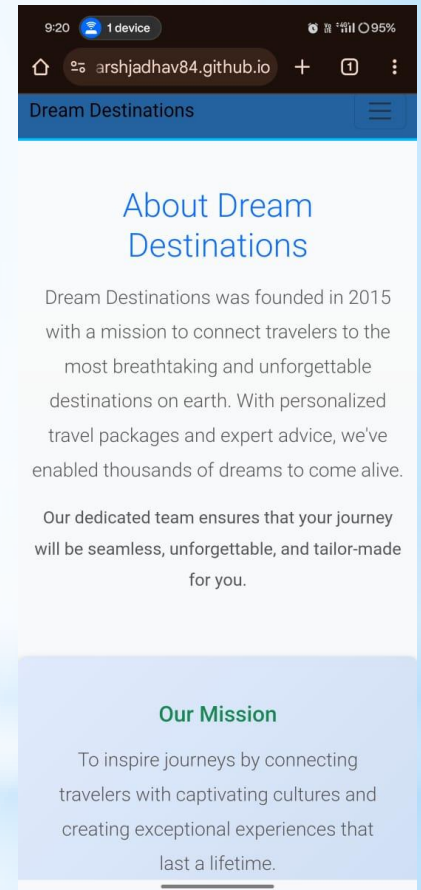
9:20 1 device 95%

arshjadhav84.github.io + 1

Dream Destinations

About Dream Destinations

Dream Destinations was founded in 2015 with a mission to connect travelers to the most breathtaking and unforgettable destinations on earth. With personalized travel packages and expert advice, we've enabled thousands of dreams to come alive.

Our dedicated team ensures that your journey will be seamless, unforgettable, and tailor-made for you.

Our Mission

To inspire journeys by connecting travelers with captivating cultures and creating exceptional experiences that last a lifetime.